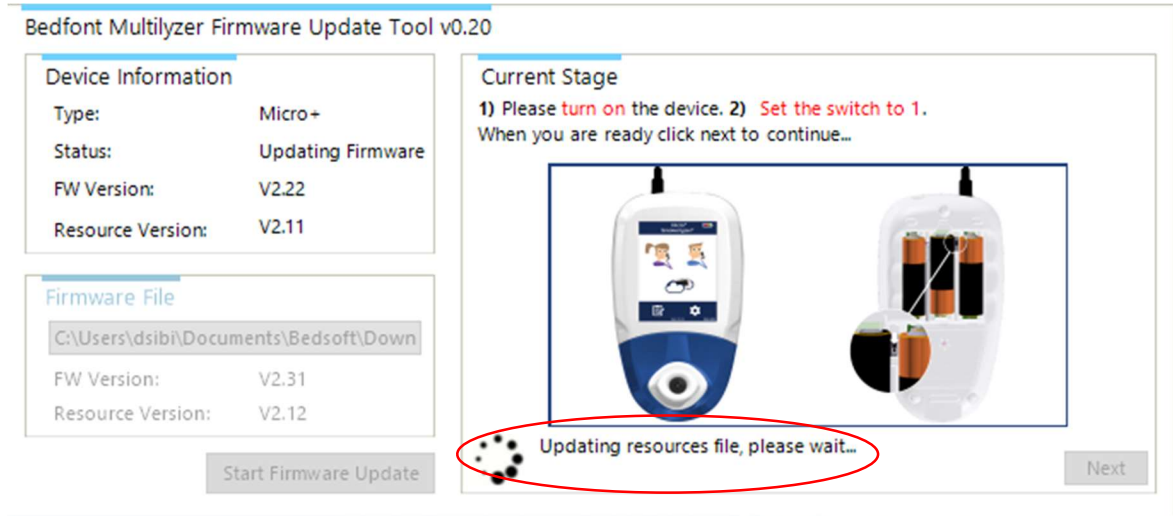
Bedfont Multilyzer Firmware Update Tool v0.20

Device Information

Type: Micro+

Status: Updating Firmware

FW Version: V2.22

Resource Version: V2.11

Firmware File

C:\Users\dsibi\Documents\Bedsoft\Down

FW Version: V2.31

Resource Version: V2.12

Start Firmware Update

Current Stage

1) Please turn on the device. 2) Set the switch to 1.
When you are ready click next to continue...

Updating resources file, please wait...

Next